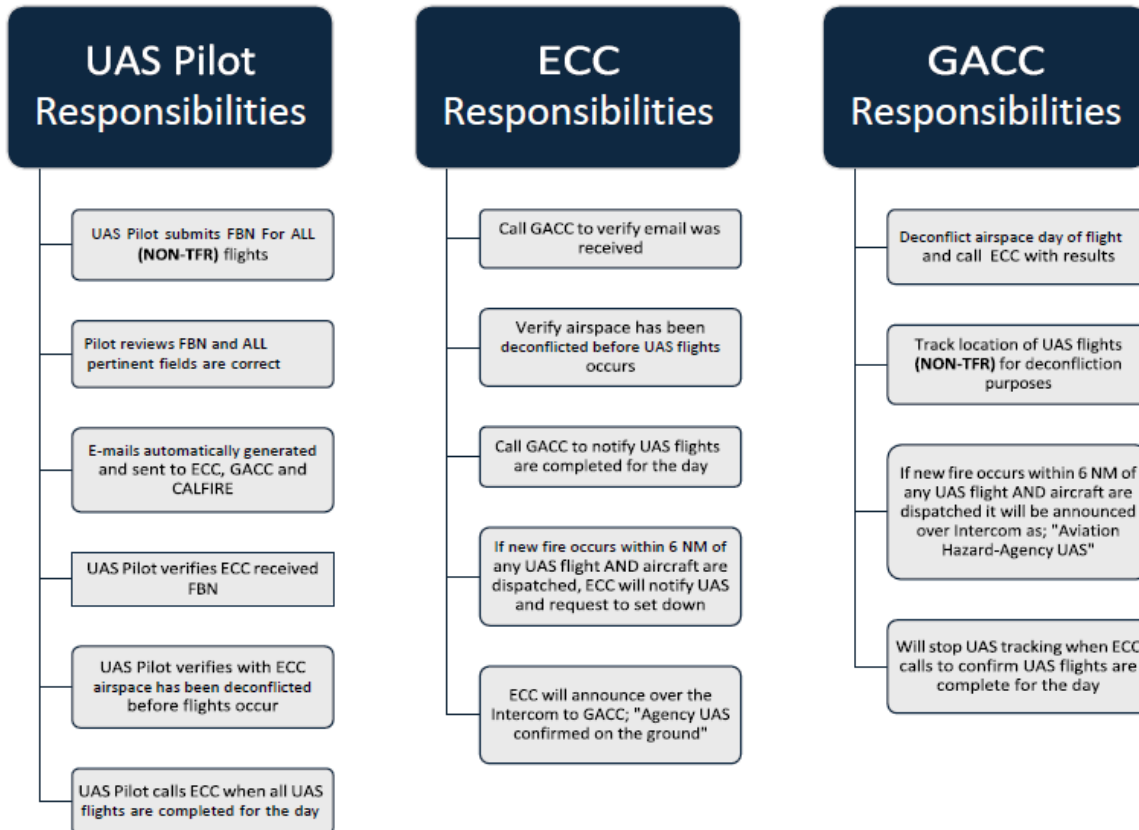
UAS Pilot Responsibilities

UAS Pilot submits FBN For ALL (NON-TFR) flights

Pilot reviews FBN and ALL pertinent fields are correct

E-mails automatically generated and sent to ECC, GACC and CALFIRE

UAS Pilot verifies ECC received FBN

UAS Pilot verifies with ECC airspace has been deconflicted before flights occur

UAS Pilot calls ECC when all UAS flights are completed for the day

ECC Responsibilities

Call GACC to verify email was received

Verify airspace has been deconflicted before UAS flights occurs

Call GACC to notify UAS flights are completed for the day

If new fire occurs within 6 NM of any UAS flight AND aircraft are dispatched, ECC will notify UAS and request to set down

ECC will announce over the Intercom to GACC; "Agency UAS confirmed on the ground"

GACC Responsibilities

Deconflict airspace day of flight and call ECC with results

Track location of UAS flights (NON-TFR) for deconfliction purposes

If new fire occurs within 6 NM of any UAS flight AND aircraft are dispatched it will be announced over Intercom as; "Aviation Hazard-Agency UAS"

Will stop UAS tracking when ECC calls to confirm UAS flights are complete for the day